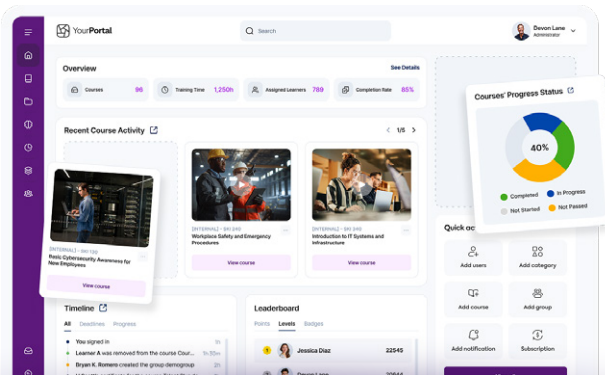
YourPortal

Search

Devon Lane
Administrator

Overview

See Details

Courses 96

Training Time 1,250h

Assigned Learners 789

Completion Rate 85%

Recent Course Activity

1/5

[INTERNAL] - SKI 310
Basic Cybersecurity Awareness for New Employees

View course

[INTERNAL] - SKI 310
Workplace Safety and Emergency Procedures

View course

[INTERNAL] - SKI 310
Introduction to IT Systems and Infrastructure

View course

Courses' Progress Status

40%

Completed

In Progress

Not Started

Not Passed

Quick ac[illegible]

Add users

Add category

Add course

Add group

Add notification

Subscription

Timeline

All Deadlines Progress

You signed in

Learner A was removed from the course Cour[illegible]

Bryan K. Romero created the group demogroup

Leaderboard

Points Levels Badges

Jessica Diaz 22545

Devon Lane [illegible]